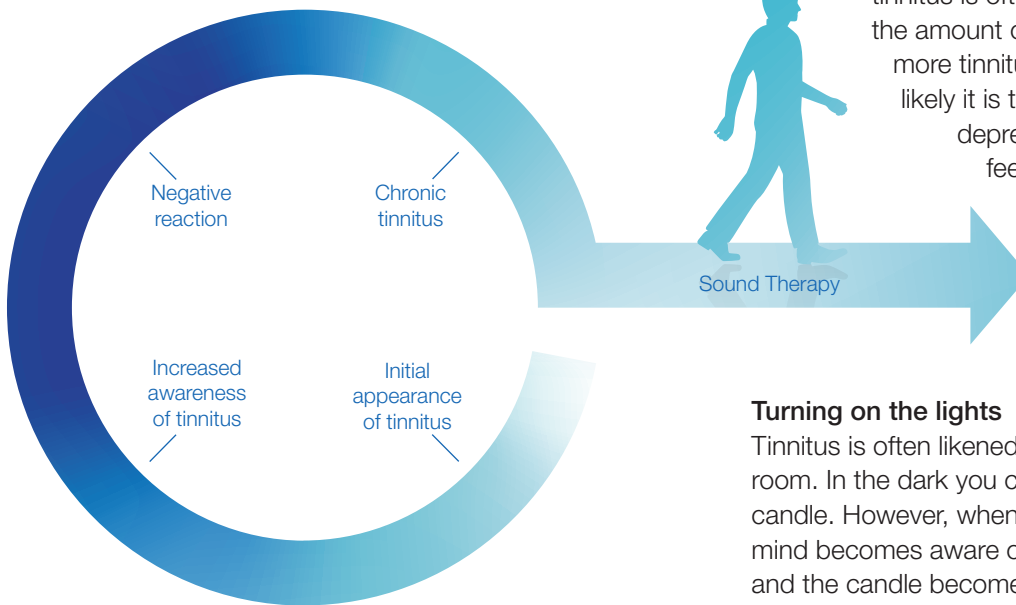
tinnitus is oft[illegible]
the amount o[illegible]
more tinnitu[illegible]
likely it is t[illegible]
depre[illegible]
fee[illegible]

Negative reaction

Chronic tinnitus

Increased awareness of tinnitus

Initial appearance of tinnitus

Sound Therapy

Turning on the lights
Tinnitus is often likened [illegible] room. In the dark you c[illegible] candle. However, when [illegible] mind becomes aware o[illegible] and the candle become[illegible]